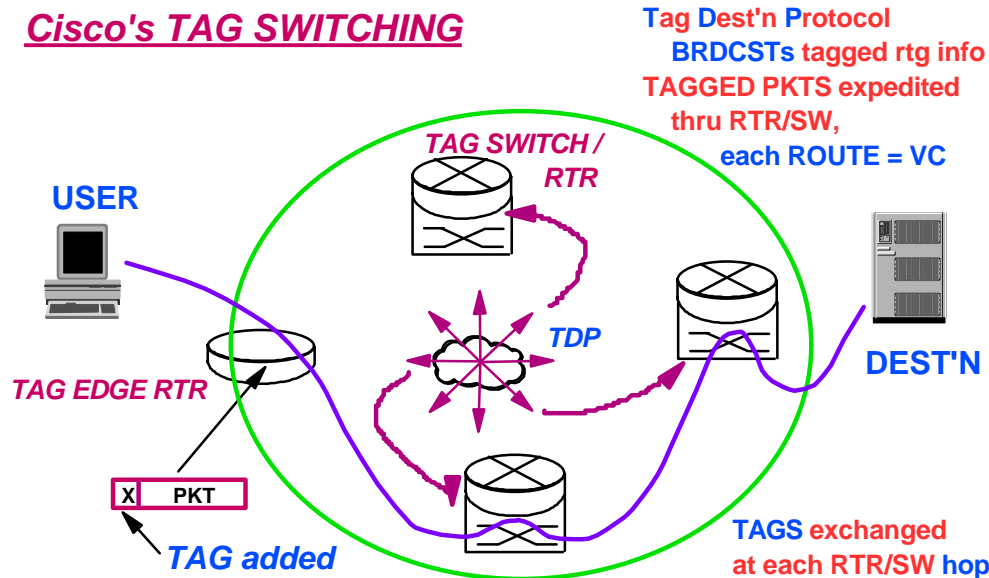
Cisco's TAG SWITCHING

Tag Dest'n Protocol BRDCSTs tagged rtg info
TAGGED PKTS expedited thru RTR/SW, each ROUTE = VC

TAG SWITCH / RTR

USER

TDP

DEST'N

TAG EDGE RTR

X PKT

TAG added

TAGS exchanged at each RTR/SW hop